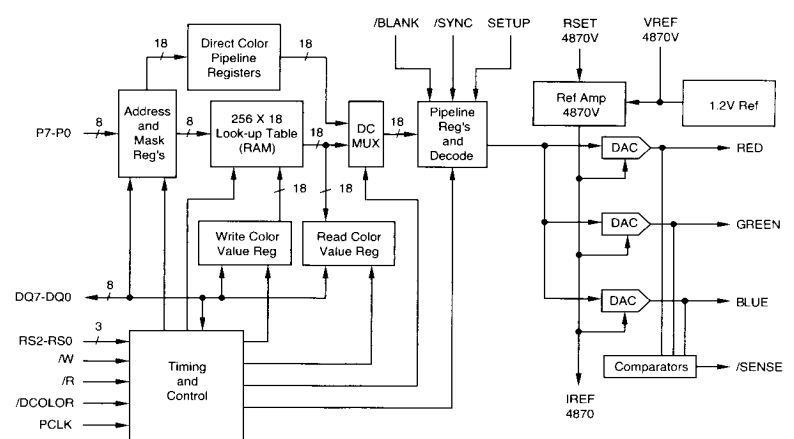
/BLANK
/SYNC
SETUP
RSET
4870V
VREF
4870V
18
Direct Color Pipeline Registers
18
Ref Amp
4870V
1.2V Ref
P7-P0
8
Address and Mask Reg's
8
256 X 18 Look-up Table (RAM)
18
DC MUX
18
Pipeline Reg's and Decode
DAC
RED
18
18
Write Color Value Reg
Read Color Value Reg
DAC
GREEN
DQ7-DQ0
8
DAC
BLUE
RS2-RS0
3
/W
/R
/DCOLOR
PCLK
Timing and Control
Comparators
/SENSE
IREF
4870